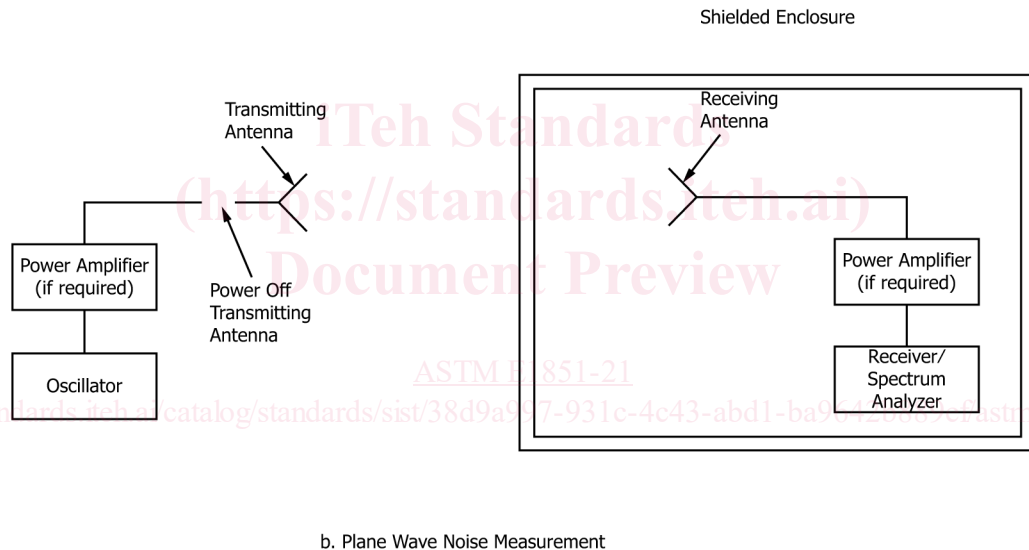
Shielded Enclosure

Transmitting Antenna

Receiving Antenna

Power Amplifier (if required)

Power Off Transmitting Antenna

Power Amplifier (if required)

Oscillator

Receiver/ Spectrum Analyzer

iTeh Standards
(https://standards.iteh.ai)
Document Preview

ASTM E1851-21

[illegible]dards.iteh.ai/catalog/standards/sist/38d9a907-931c-4c43-abd1-ba96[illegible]astm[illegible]

b. Plane Wave Noise Measurement